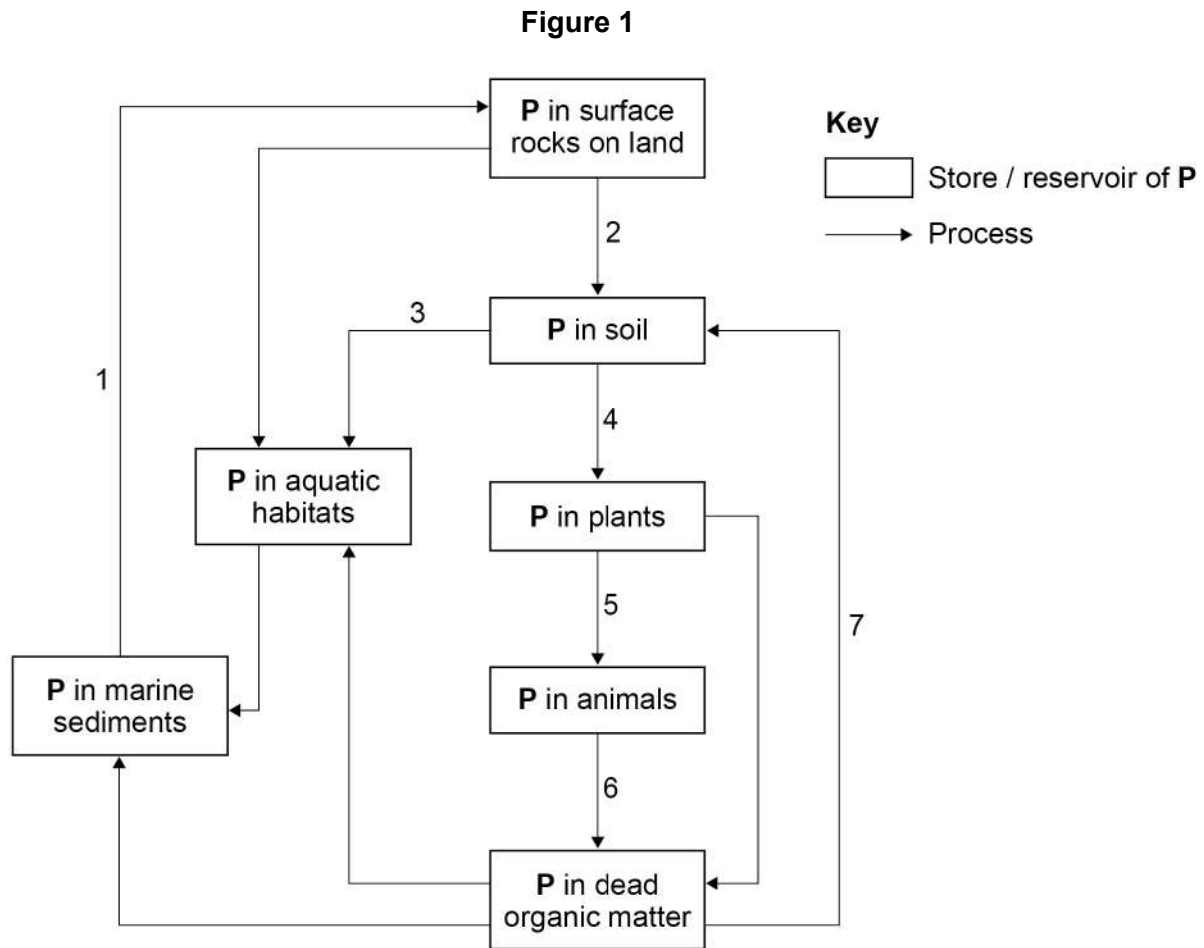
Figure 1

P in surface rocks on land

Key

Store / reservoir of P

Process

2

3

P in soil

1

4

P in aquatic habitats

P in plants

5

7

P in marine sediments

P in animals

6

P in dead organic matter